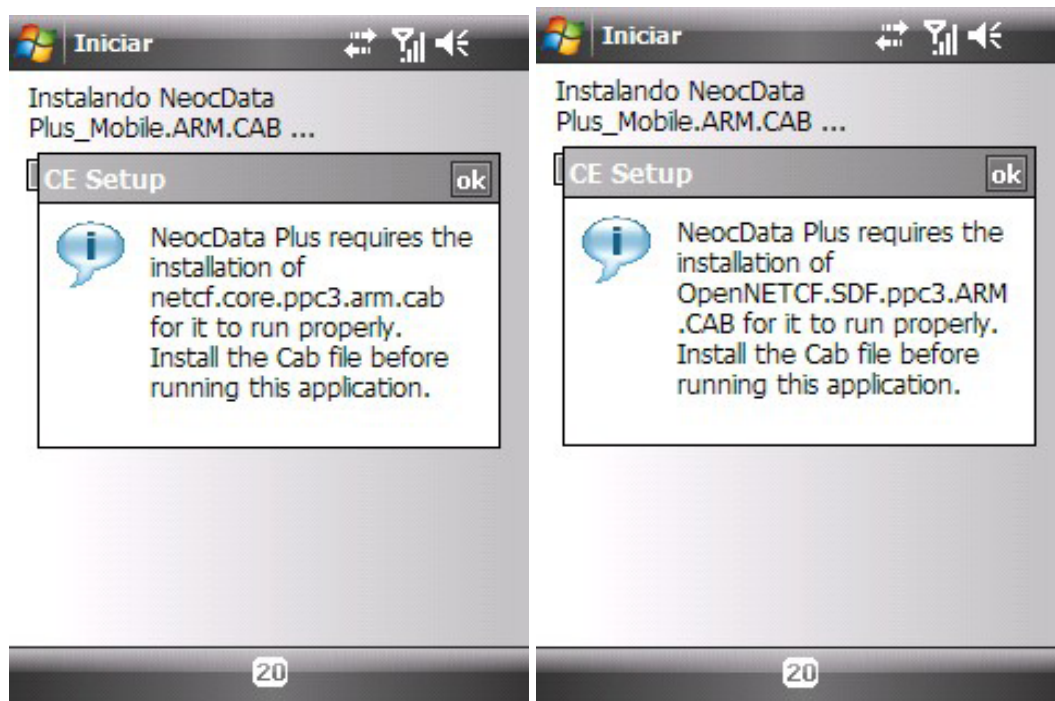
Iniciar

Instalando NeocData Plus_Mobile.ARM.CAB ...

CE Setup

ok

NeocData Plus requires the installation of netcf.core.ppc3.arm.cab for it to run properly. Install the Cab file before running this application.

20

Iniciar

Instalando NeocData Plus_Mobile.ARM.CAB ...

CE Setup

ok

NeocData Plus requires the installation of OpenNETCF.SDF.ppc3.ARM .CAB for it to run properly. Install the Cab file before running this application.

20